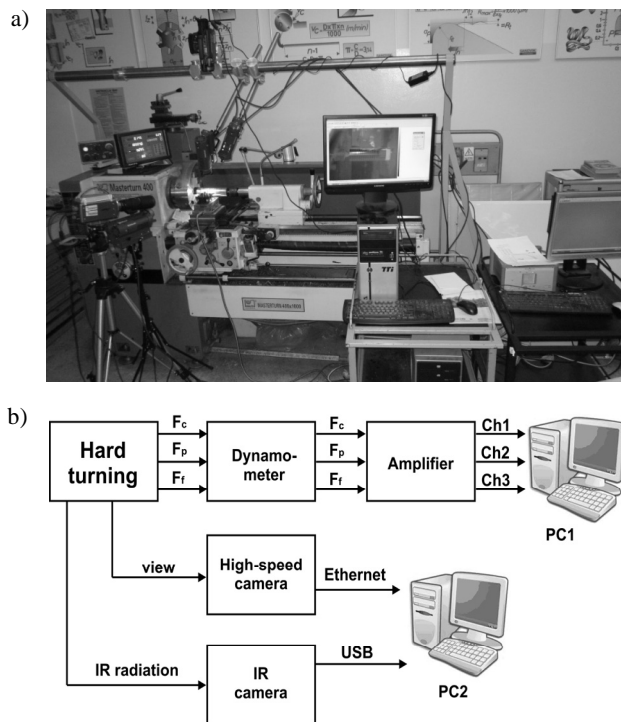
a)

Masterturn 400

$\frac{D \times \pi n}{1000}$ (m/min)

TTi

b)

Hard turning

$F_c$

$F_p$

$F_f$

Dynamometer

$F_c$

$F_p$

$F_f$

Amplifier

Ch1

Ch2

Ch3

PC1

view

High-speed camera

Ethernet

IR radiation

IR camera

USB

PC2